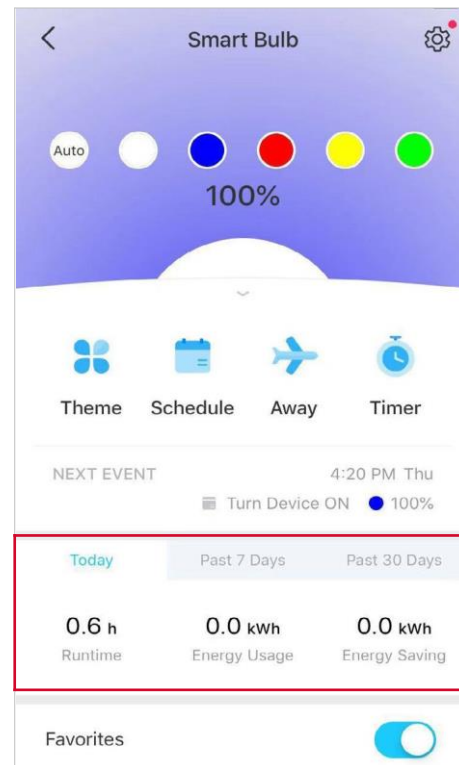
<

Smart Bulb

Auto

100%

Theme

Schedule

Away

Timer

NEXT EVENT

4:20 PM Thu

Turn Device ON

100%

Today

Past 7 Days

Past 30 Days

0.6 h
Runtime

0.0 kWh
Energy Usage

0.0 kWh
Energy Saving

Favorites